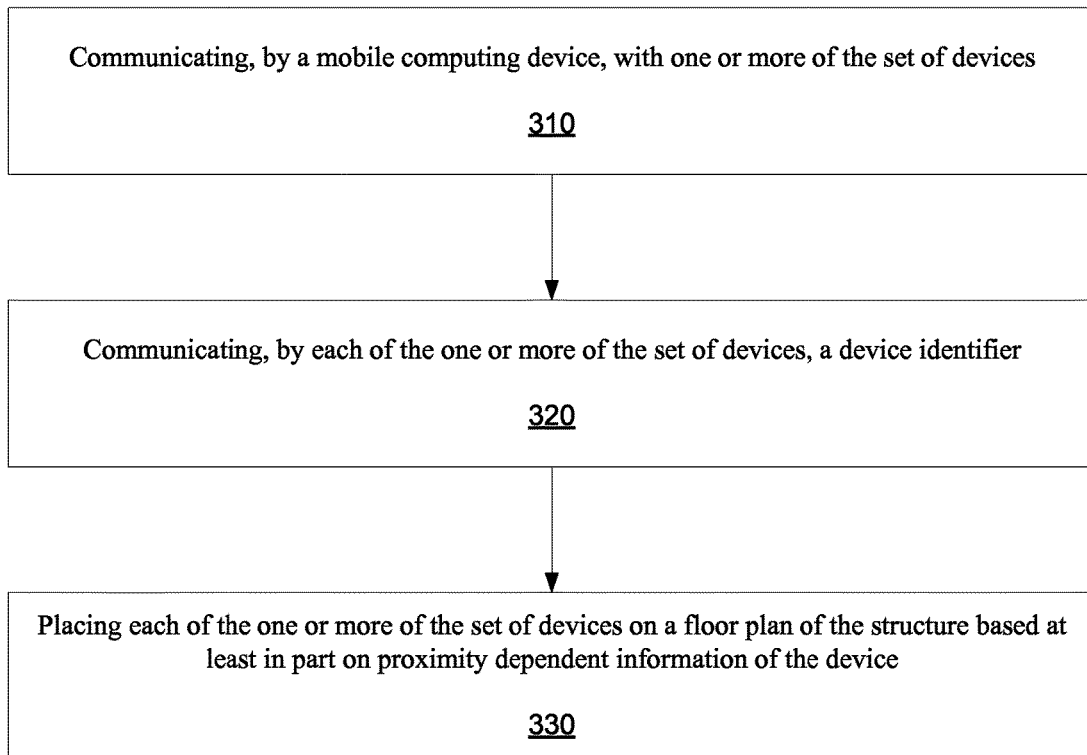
Communicating, by a mobile computing device, with one or more of the set of devices

310

Communicating, by each of the one or more of the set of devices, a device identifier

320

Placing each of the one or more of the set of devices on a floor plan of the structure based at least in part on proximity dependent information of the device

330